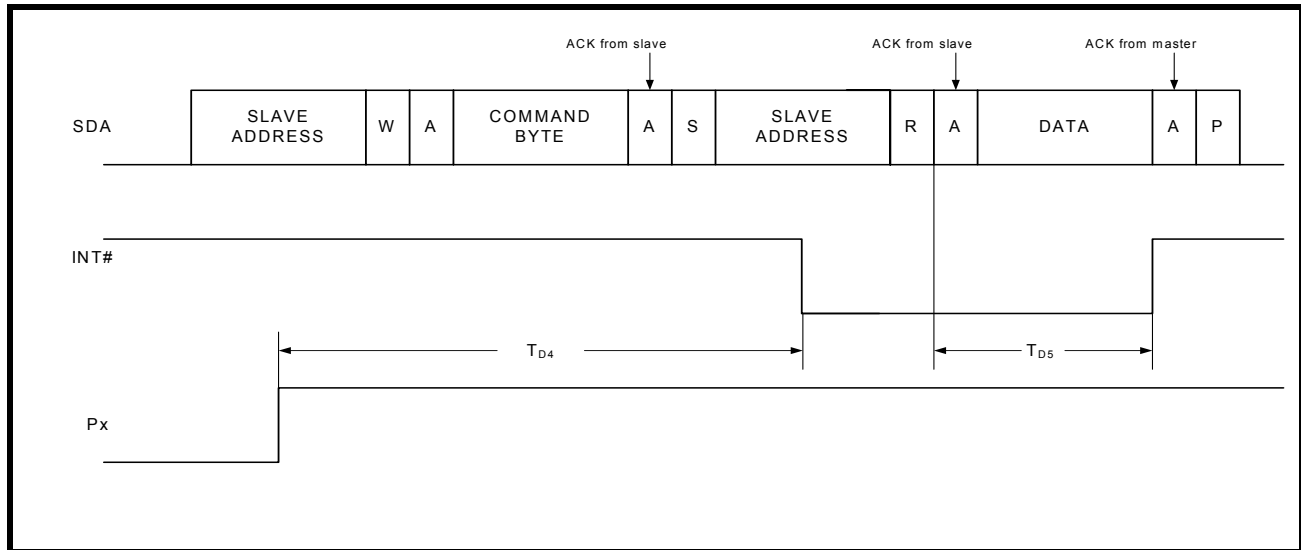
ACK from slave

ACK from slave

ACK from master

SDA

| SLAVE ADDRESS | W | A | COMMAND BYTE | A | S | SLAVE ADDRESS | R | A | DATA | A | P |
|---|---|---|---|---|---|---|---|---|---|---|---|

INT#

$T_{D4}$

$T_{D5}$

Px